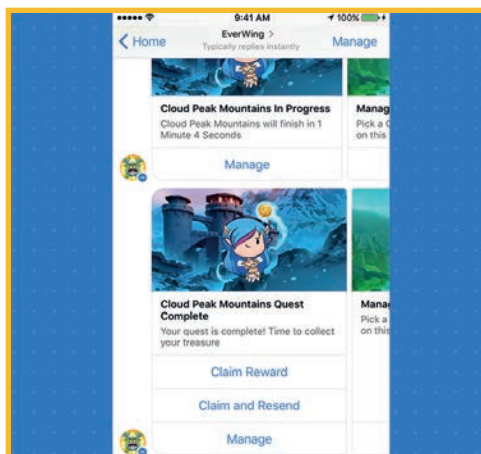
9:41 AM
100%
Home
EverWing >
Typically replies instantly
Manage

Cloud Peak Mountains In Progress
Cloud Peak Mountains will finish in 1 Minute 4 Seconds
Manage

Manag
Pick a
on this

Cloud Peak Mountains Quest Complete
Your quest is complete! Time to collect your treasure
Claim Reward
Claim and Resend
Manage

Manag
Pick a
on this